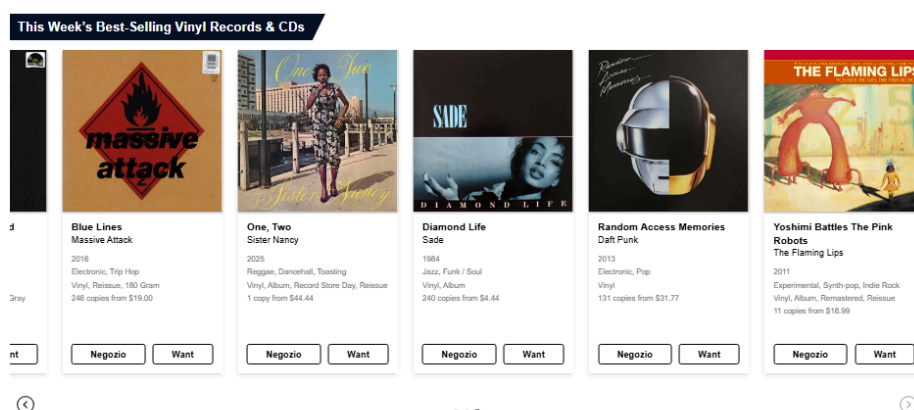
This Week's Best-Selling Vinyl Records & CDs

d

Gray

nt

massive attack

Blue Lines
Massive Attack
2016
Electronic, Trip Hop
Vinyl, Reissue, 180 Gram
246 copies from $19.00

Negozio Want

One Two

Sister Nancy

One, Two
Sister Nancy
2025
Reggae, Dancehall, Toasting
Vinyl, Album, Record Store Day, Reissue
1 copy from $44.44

Negozio Want

SADE

DIAMOND LIFE

Diamond Life
Sade
1984
Jazz, Funk / Soul
Vinyl, Album
240 copies from $4.44

Negozio Want

Random Access Memories

Random Access Memories
Daft Punk
2013
Electronic, Pop
Vinyl
131 copies from $31.77

Negozio Want

THE FLAMING LIPS

Yoshimi Battles The Pink Robots
The Flaming Lips
2011
Experimental, Synth-pop, Indie Rock
Vinyl, Album, Remastered, Reissue
11 copies from $16.99

Negozio Want